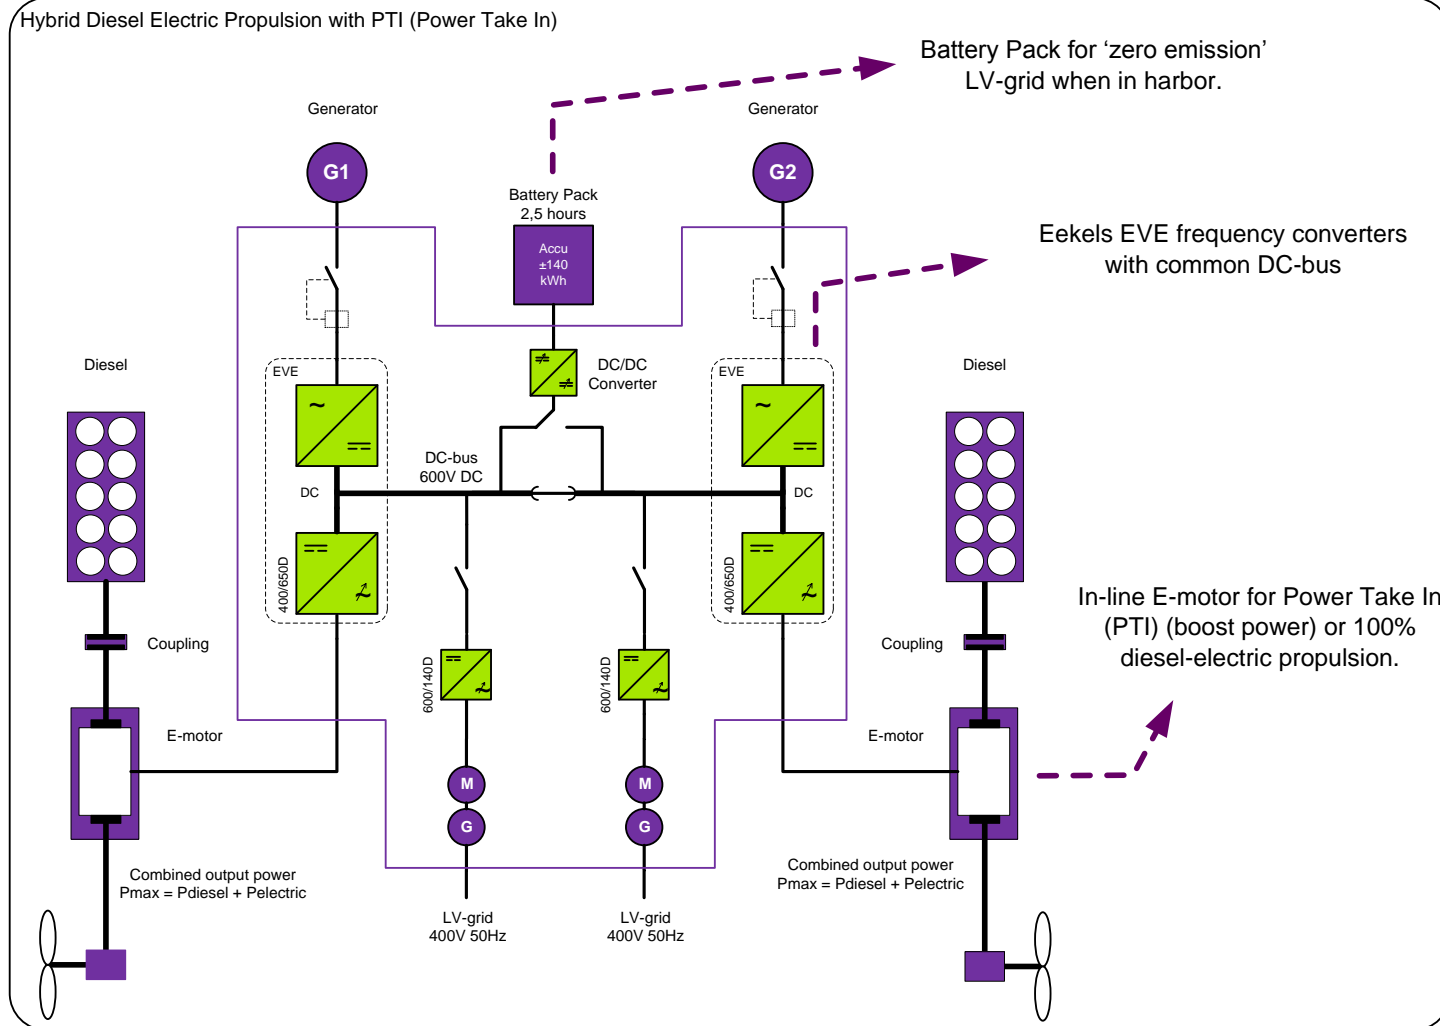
Hybrid Diesel Electric Propulsion with PTI (Power Take In)

Battery Pack for ‘zero emission’ LV-grid when in harbor.

Generator

Generator

G1

G2

Battery Pack
2,5 hours

Accu
±140
kWh

Eekels EVE frequency converters with common DC-bus

Diesel

Diesel

EVE

EVE

DC/DC
Converter

DC-bus
600V DC

DC

DC

400/650D

400/650D

In-line E-motor for Power Take In (PTI) (boost power) or 100% diesel-electric propulsion.

Coupling

Coupling

600/140D

600/140D

E-motor

E-motor

M

M

G

G

Combined output power
Pmax = Pdiesel + Pelectric

Combined output power
Pmax = Pdiesel + Pelectric

LV-grid
400V 50Hz

LV-grid
400V 50Hz